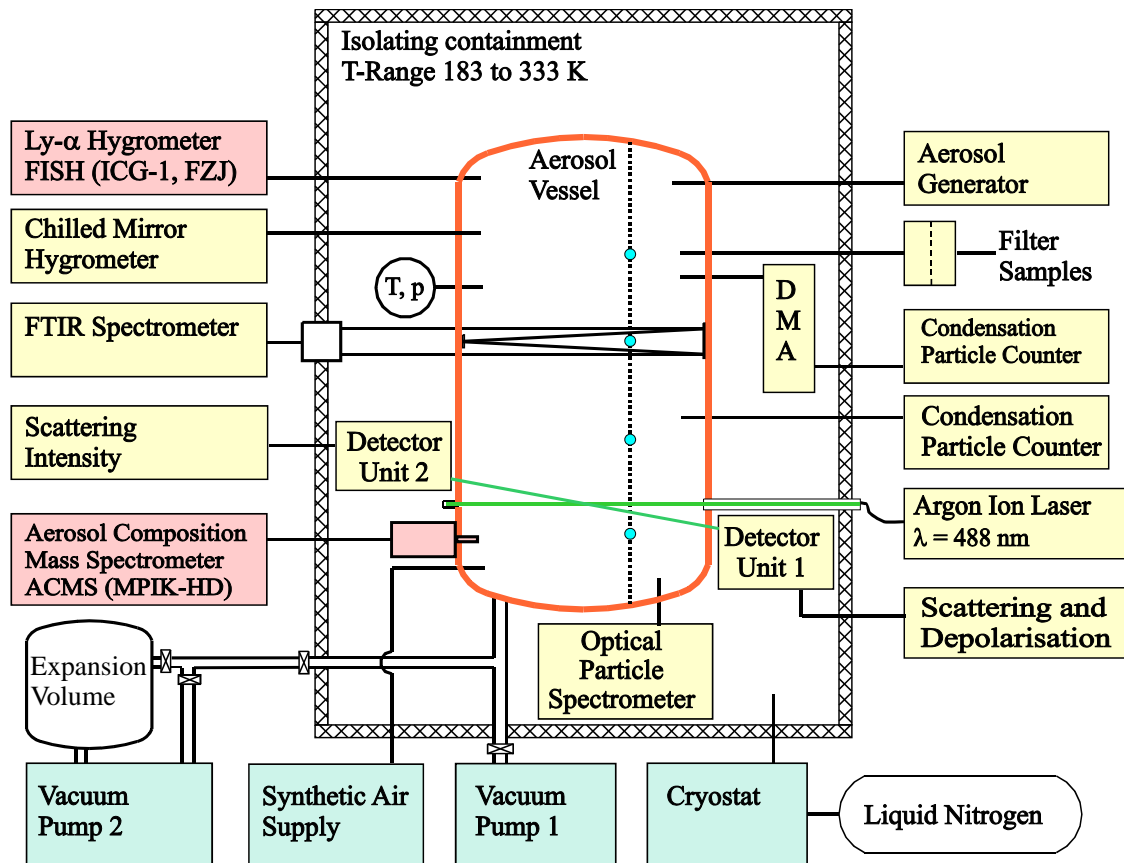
Isolating containment
T-Range 183 to 333 K

Ly-α Hygrometer
FISH (ICG-1, FZJ)

Aerosol
Vessel

Aerosol
Generator

Chilled Mirror
Hygrometer

Filter
Samples

T, p

D
M
A

FTIR Spectrometer

Condensation
Particle Counter

Scattering
Intensity

Detector
Unit 2

Condensation
Particle Counter

Argon Ion Laser
λ = 488 nm

Aerosol Composition
Mass Spectrometer
ACMS (MPIK-HD)

Detector
Unit 1

Scattering and
Depolarisation

Expansion
Volume

Optical
Particle
Spectrometer

Vacuum
Pump 2

Synthetic Air
Supply

Vacuum
Pump 1

Cryostat

Liquid Nitrogen